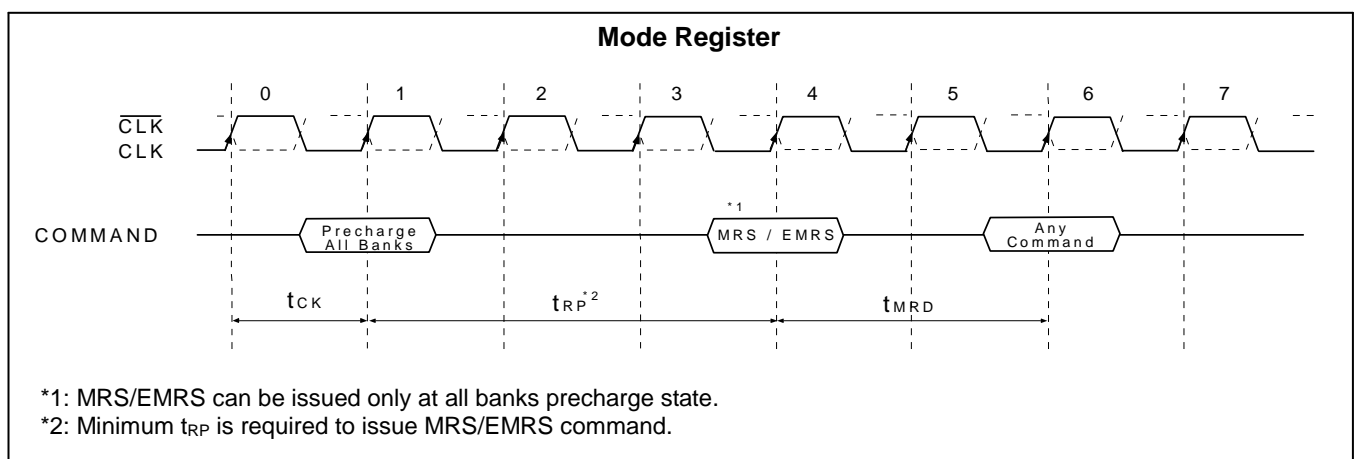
Mode Register

0 1 2 3 4 5 6 7

$\overline{CLK}$

CLK

COMMAND

Precharge All Banks

*1

MRS / EMRS

Any Command

$t_{CK}$

$t_{RP}^{*2}$

$t_{MRD}$

*1: MRS/EMRS can be issued only at all banks precharge state.

*2: Minimum $t_{RP}$ is required to issue MRS/EMRS command.